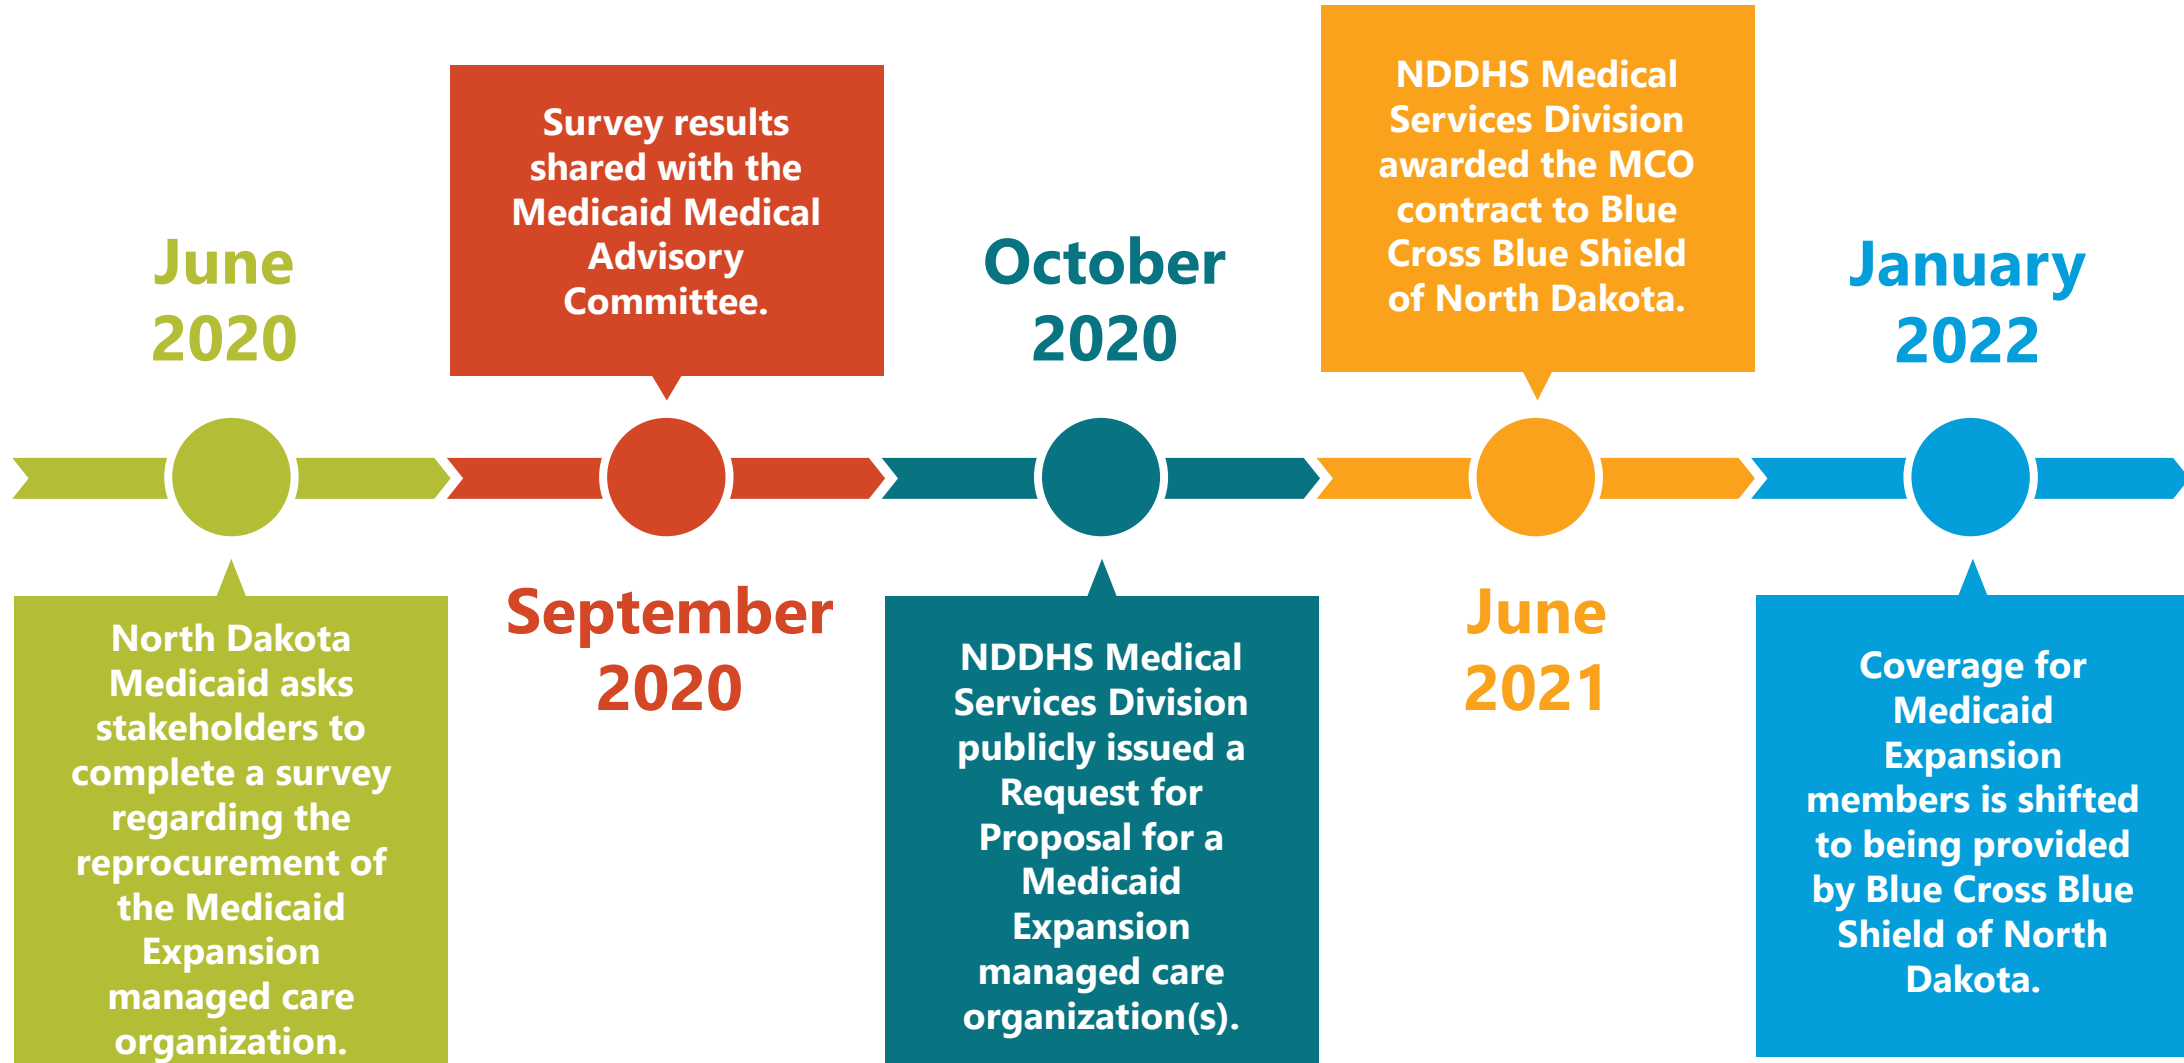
June 2020

North Dakota Medicaid asks stakeholders to complete a survey regarding the reprocurement of the Medicaid Expansion managed care organization.

Survey results shared with the Medicaid Medical Advisory Committee.

September 2020

October 2020

NDDHS Medical Services Division publicly issued a Request for Proposal for a Medicaid Expansion managed care organization(s).

NDDHS Medical Services Division awarded the MCO contract to Blue Cross Blue Shield of North Dakota.

June 2021

January 2022

Coverage for Medicaid Expansion members is shifted to being provided by Blue Cross Blue Shield of North Dakota.